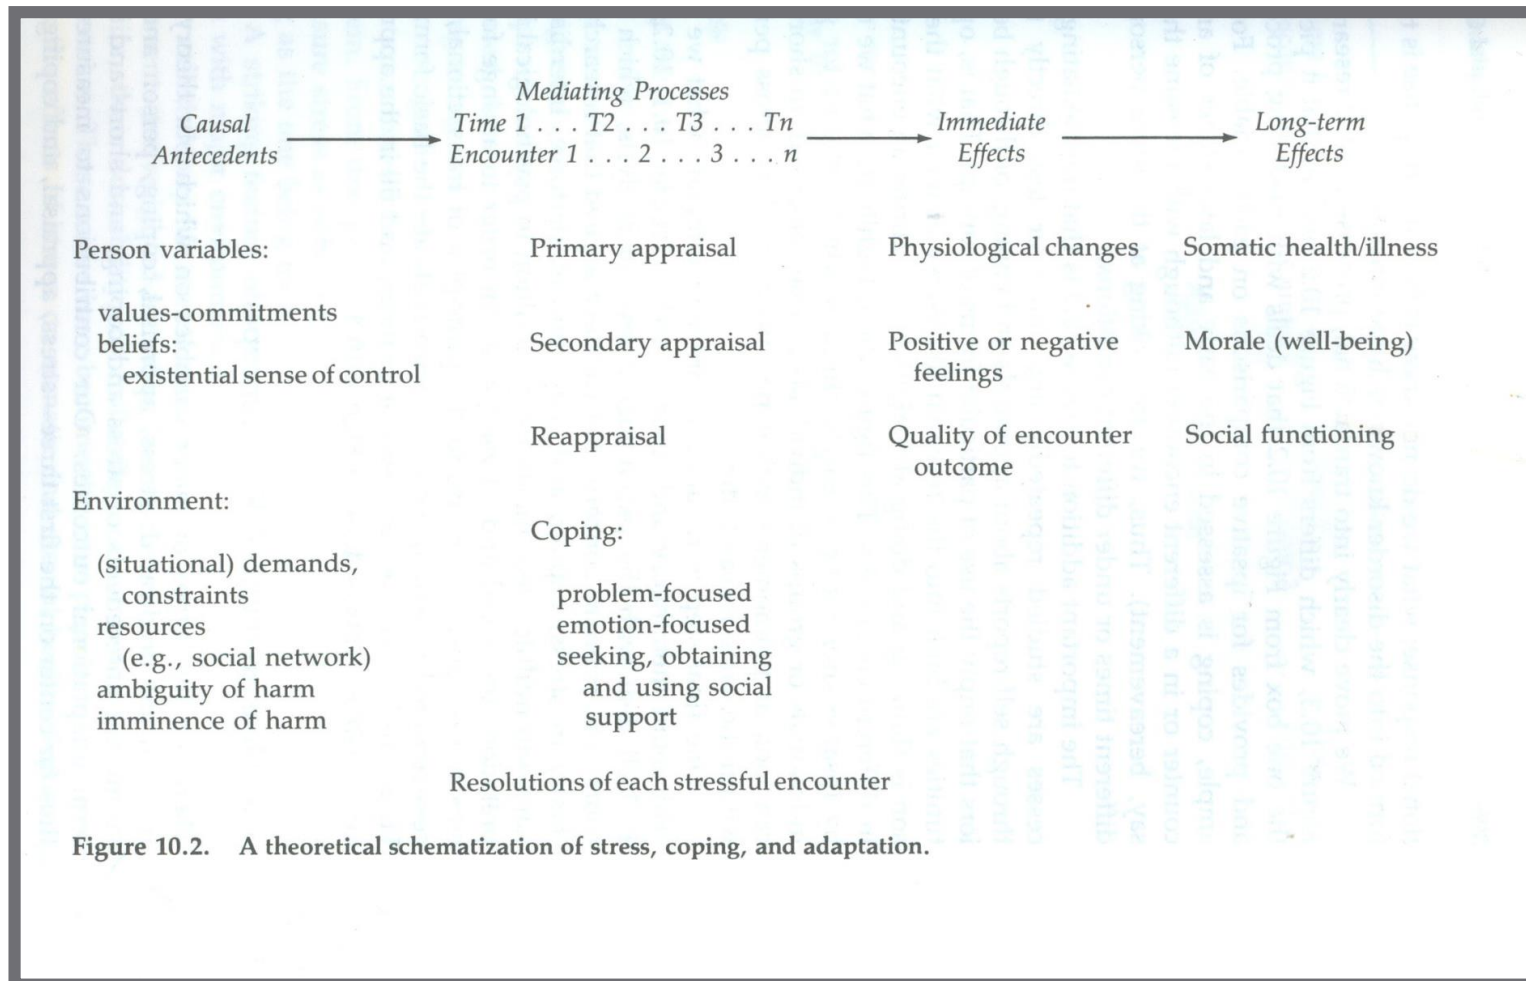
Causal Antecedents

Mediating Processes
Time 1 . . . T2 . . . T3 . . . Tn
Encounter 1 . . . 2 . . . 3 . . . n

Immediate Effects

Long-term Effects

Person variables:

values-commitments
beliefs:
existential sense of control

Environment:

(situational) demands, constraints
resources (e.g., social network)
ambiguity of harm
imminence of harm

Primary appraisal

Secondary appraisal

Reappraisal

Coping:

problem-focused
emotion-focused
seeking, obtaining and using social support

Physiological changes

Positive or negative feelings

Quality of encounter outcome

Somatic health/illness

Morale (well-being)

Social functioning

Resolutions of each stressful encounter

Figure 10.2. A theoretical schematization of stress, coping, and adaptation.